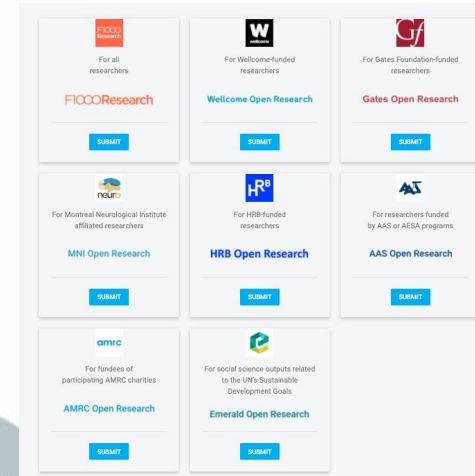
F1000 Research

For all researchers

F1000Research

SUBMIT

W wellcome

For Wellcome-funded researchers

Wellcome Open Research

SUBMIT

Gf

For Gates Foundation-funded researchers

Gates Open Research

SUBMIT

neuro

For Montreal Neurological Institute affiliated researchers

MNI Open Research

SUBMIT

HRB

For HRB-funded researchers

HRB Open Research

SUBMIT

AAS

For researchers funded by AAS or AESA programs

AAS Open Research

SUBMIT

amrc

For fundees of participating AMRC charities

AMRC Open Research

SUBMIT

For social science outputs related to the UN's Sustainable Development Goals

Emerald Open Research

SUBMIT